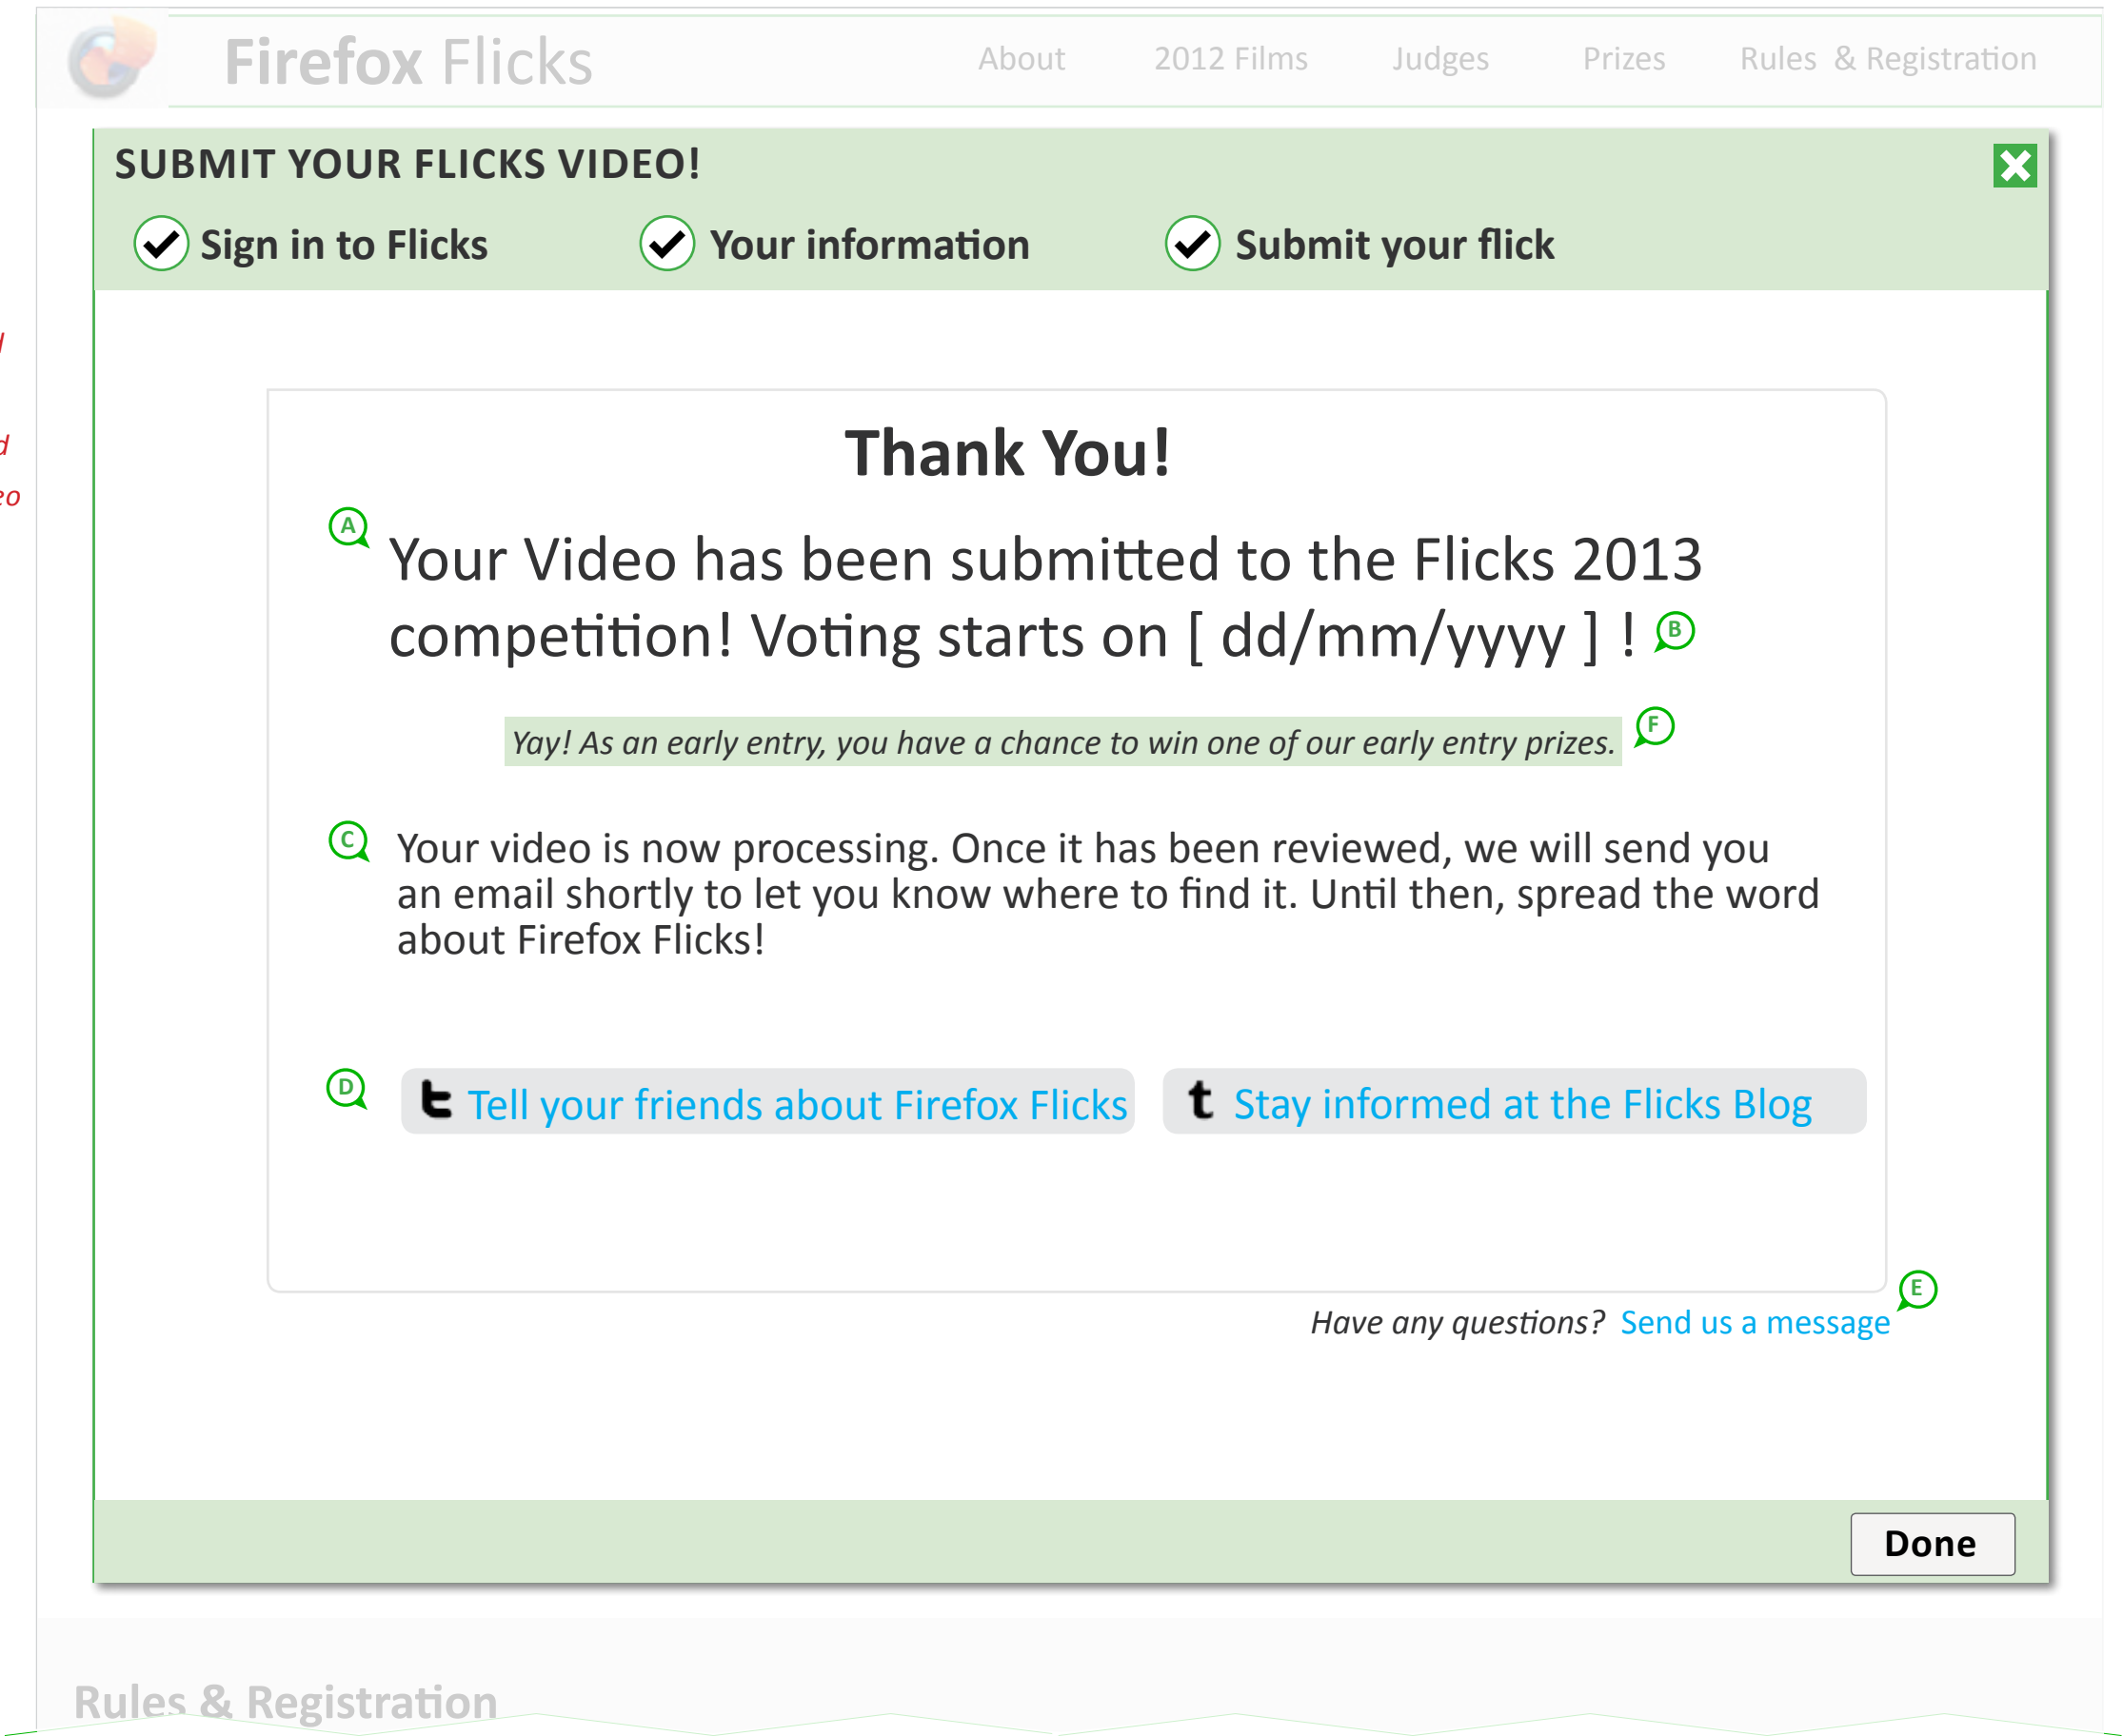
Firefox Flicks About 2012 Films Judges Prizes Rules & Registration

SUBMIT YOUR FLICKS VIDEO!

Sign in to Flicks Your information Submit your flick

Thank You!

A Your Video has been submitted to the Flicks 2013 competition! Voting starts on [ dd/mm/yyyy ] ! B

Yay! As an early entry, you have a chance to win one of our early entry prizes. F

C Your video is now processing. Once it has been reviewed, we will send you an email shortly to let you know where to find it. Until then, spread the word about Firefox Flicks!

D Tell your friends about Firefox Flicks Stay informed at the Flicks Blog

Have any questions? Send us a message E

Done

Rules & Registration